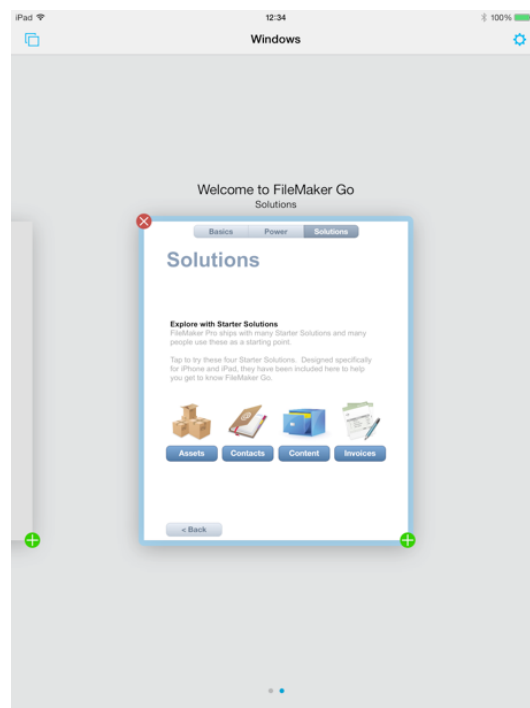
iPad
12:34
100%
Windows

Welcome to FileMaker Go
Solutions

Basics
Power
Solutions

Solutions

Explore with Starter Solutions
FileMaker Pro ships with many Starter Solutions and many people use these as a starting point.

Tap to try these four Starter Solutions. Designed specifically for iPhone and iPad, they have been included here to help you get to know FileMaker Go.

Assets
Contacts
Content
Invoices

< Back